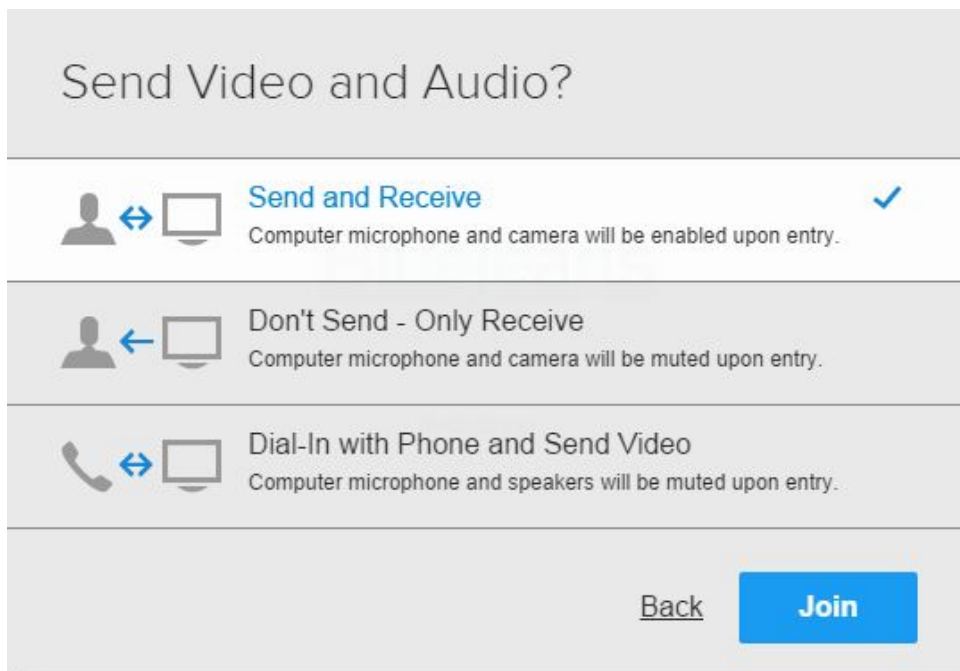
Send Video and Audio?

Send and Receive
Computer microphone and camera will be enabled upon entry.

Don't Send - Only Receive
Computer microphone and camera will be muted upon entry.

Dial-In with Phone and Send Video
Computer microphone and speakers will be muted upon entry.

Back

Join